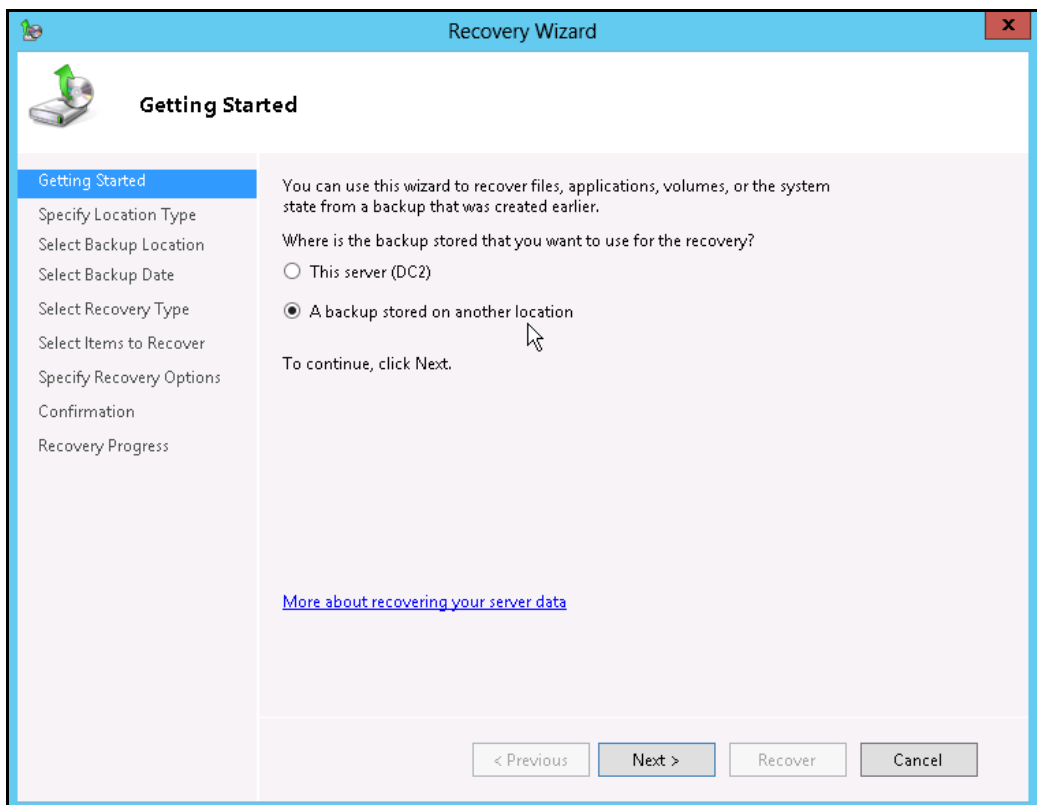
Recovery Wizard

x

Getting Started

Getting Started
Specify Location Type
Select Backup Location
Select Backup Date
Select Recovery Type
Select Items to Recover
Specify Recovery Options
Confirmation
Recovery Progress

You can use this wizard to recover files, applications, volumes, or the system state from a backup that was created earlier.

Where is the backup stored that you want to use for the recovery?

This server (DC2)

A backup stored on another location

To continue, click Next.

More about recovering your server data

< Previous | Next > | Recover | Cancel